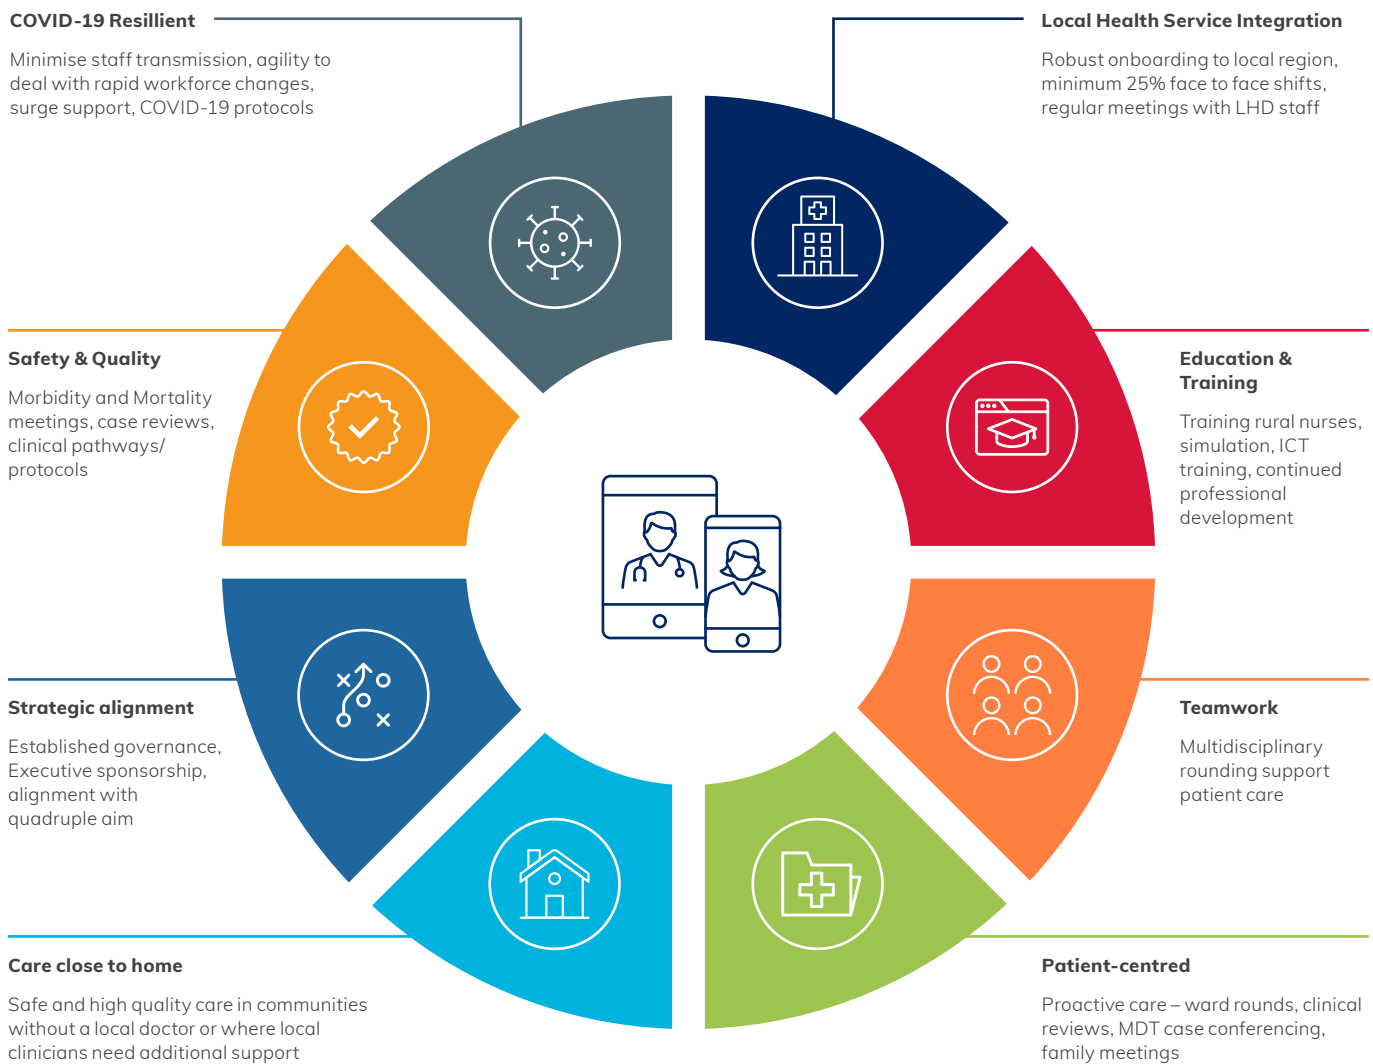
COVID-19 Resillient

Minimise staff transmission, agility to deal with rapid workforce changes, surge support, COVID-19 protocols

Local Health Service Integration

Robust onboarding to local region, minimum 25% face to face shifts, regular meetings with LHD staff

Safety & Quality

Morbidity and Mortality meetings, case reviews, clinical pathways/ protocols

Education & Training

Training rural nurses, simulation, ICT training, continued professional development

Strategic alignment

Established governance, Executive sponsorship, alignment with quadruple aim

Teamwork

Multidisciplinary rounding support patient care

Care close to home

Safe and high quality care in communities without a local doctor or where local clinicians need additional support

Patient-centred

Proactive care – ward rounds, clinical reviews, MDT case conferencing, family meetings